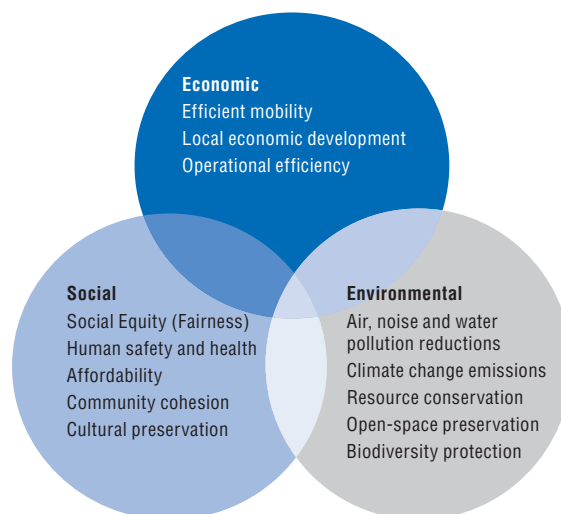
Economic
Efficient mobility
Local economic development
Operational efficiency

Social
Social Equity (Fairness)
Human safety and health
Affordability
Community cohesion
Cultural preservation

Environmental
Air, noise and water pollution reductions
Climate change emissions
Resource conservation
Open-space preservation
Biodiversity protection